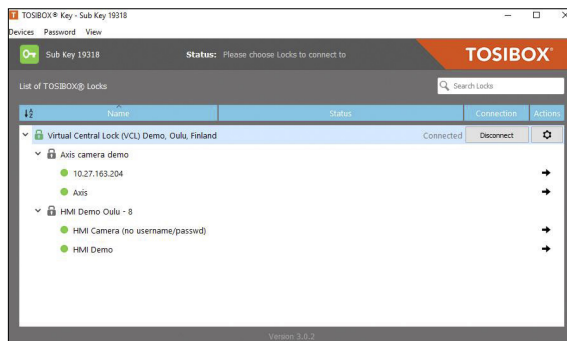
TOSIBOX® Key - Sub Key 19318

Devices Password View

Sub Key 19318

Status: Please choose Locks to connect to

TOSIBOX®

List of TOSIBOX® Locks

Search Locks

| ↓$\frac{A}{Z}$ | Name | Status | Connection | Actions |
|---|---|---|---|---|
| | Virtual Central Lock (VCL) Demo, Oulu, Finland | Connected | Disconnect | |
| | Axis camera demo | | | |
| | 10.27.163.204 | | | → |
| | Axis | | | → |
| | HMI Demo Oulu - 8 | | | |
| | HMI Camera (no username/passwd) | | | → |
| | HMI Demo | | | → |

Version 3.0.2